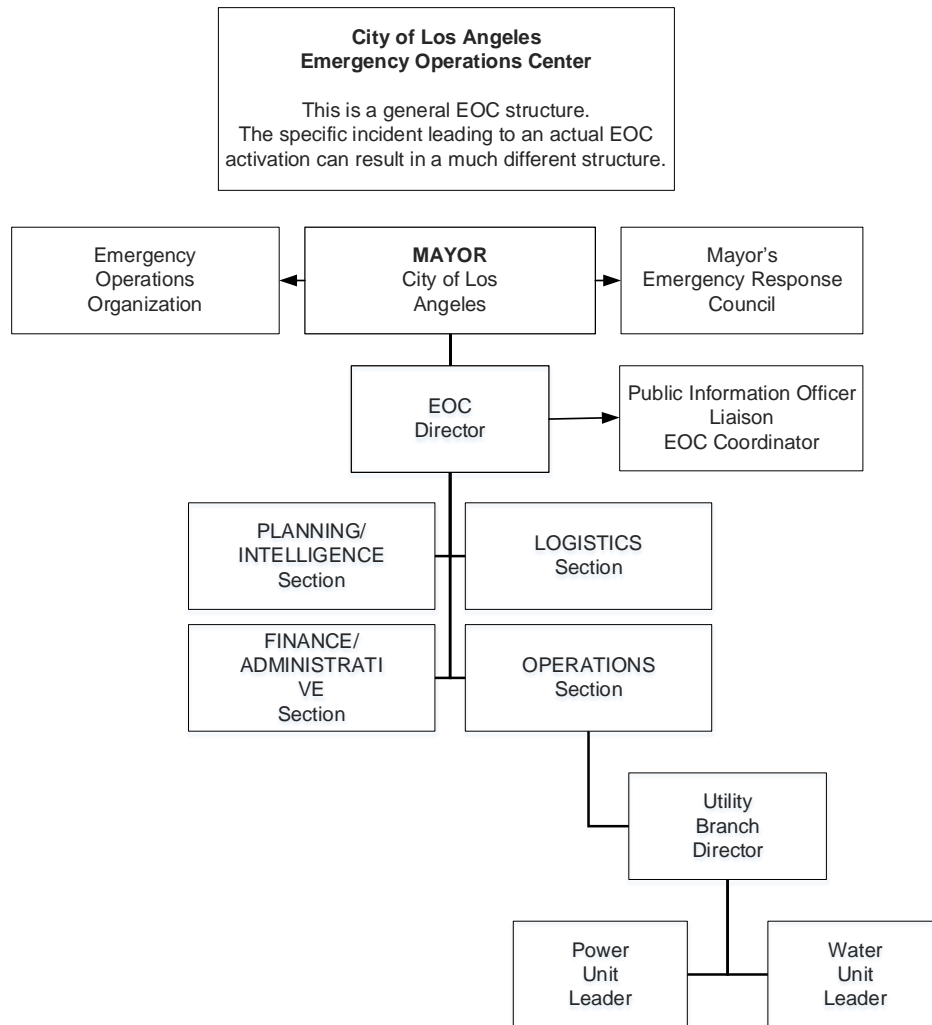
**City of Los Angeles**
**Emergency Operations Center**

This is a general EOC structure.
The specific incident leading to an actual EOC activation can result in a much different structure.

Emergency Operations Organization

**MAYOR**
City of Los Angeles

Mayor's Emergency Response Council

EOC Director

Public Information Officer
Liaison
EOC Coordinator

PLANNING/ INTELLIGENCE Section

LOGISTICS Section

FINANCE/ ADMINISTRATI VE Section

OPERATIONS Section

Utility Branch Director

Power Unit Leader

Water Unit Leader